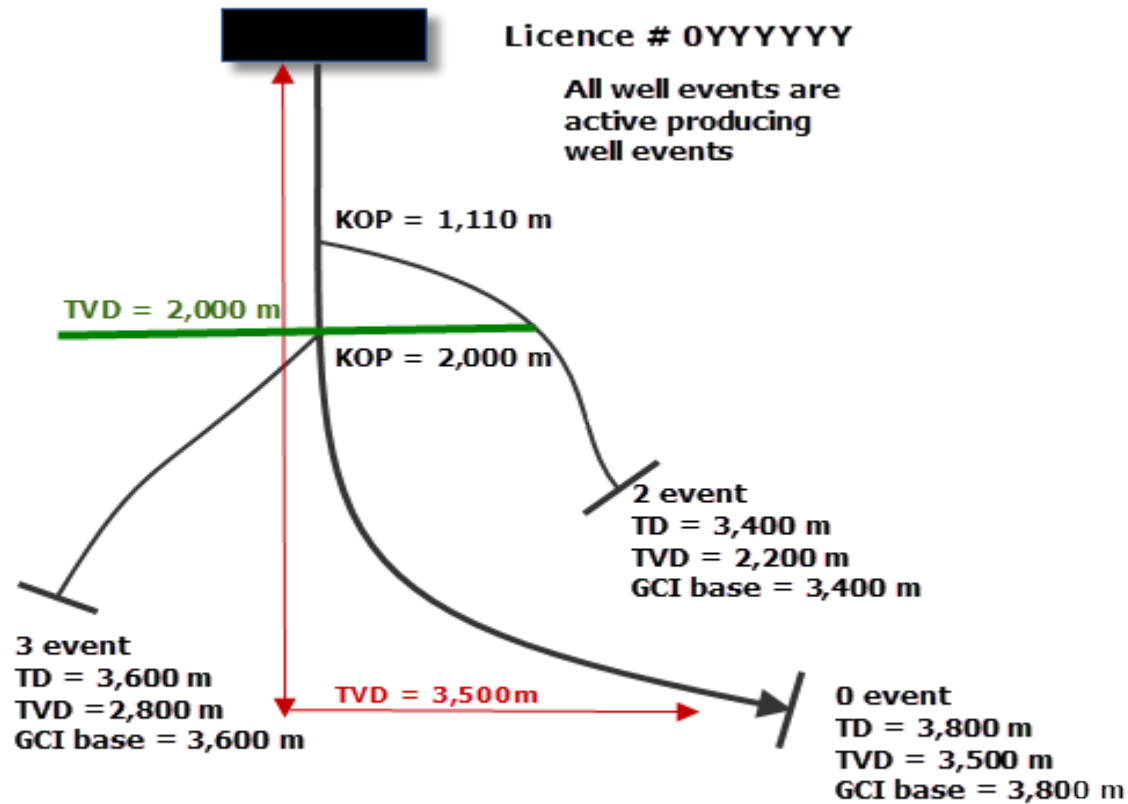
Licence # 0YYYYYY

All well events are active producing well events

KOP = 1,110 m

TVD = 2,000 m

KOP = 2,000 m

2 event
TD = 3,400 m
TVD = 2,200 m
GCI base = 3,400 m

3 event
TD = 3,600 m
TVD =2,800 m
GCI base = 3,600 m

TVD = 3,500m

0 event
TD = 3,800 m
TVD = 3,500 m
GCI base = 3,800 m